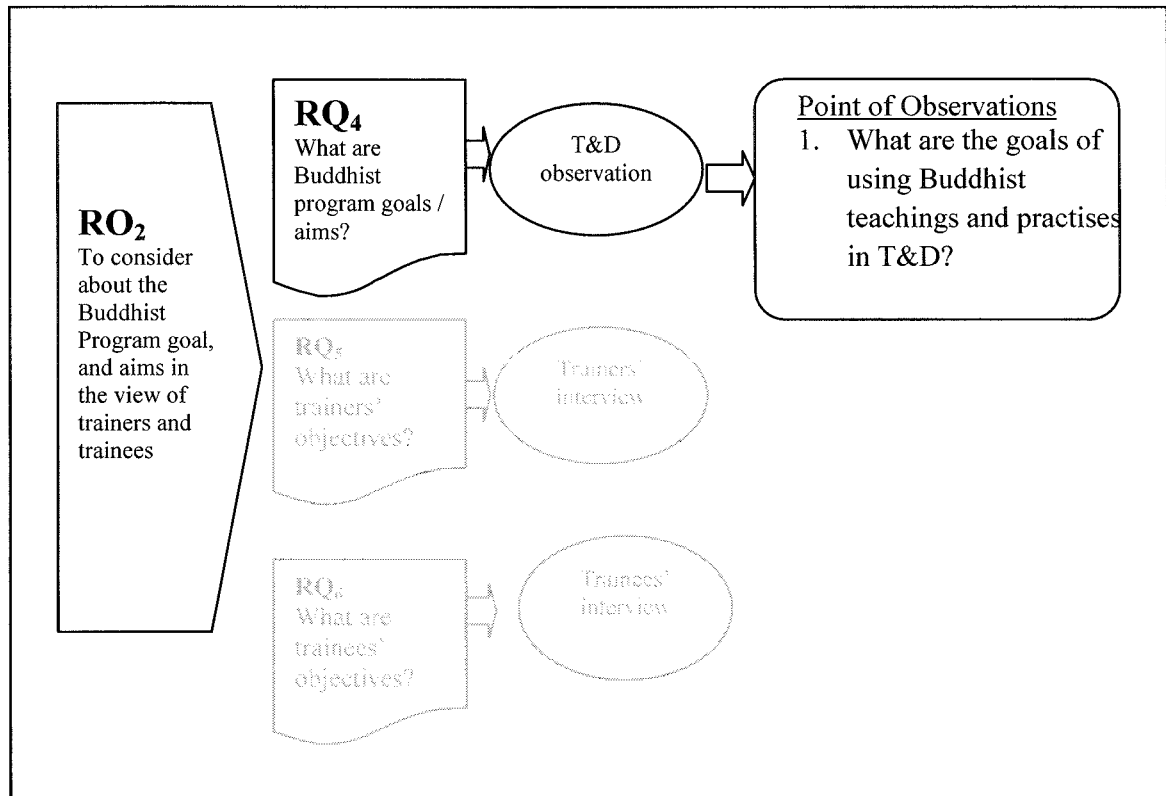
$RO_2$
To consider about the Buddhist Program goal, and aims in the view of trainers and trainees

$RQ_4$
What are Buddhist program goals / aims?

T&D observation

Point of Observations
1. What are the goals of using Buddhist teachings and practises in T&D?

$RQ_5$
What are trainers' objectives?

Trainers' interview

$RQ_6$
What are trainees' objectives?

Trainees' interview